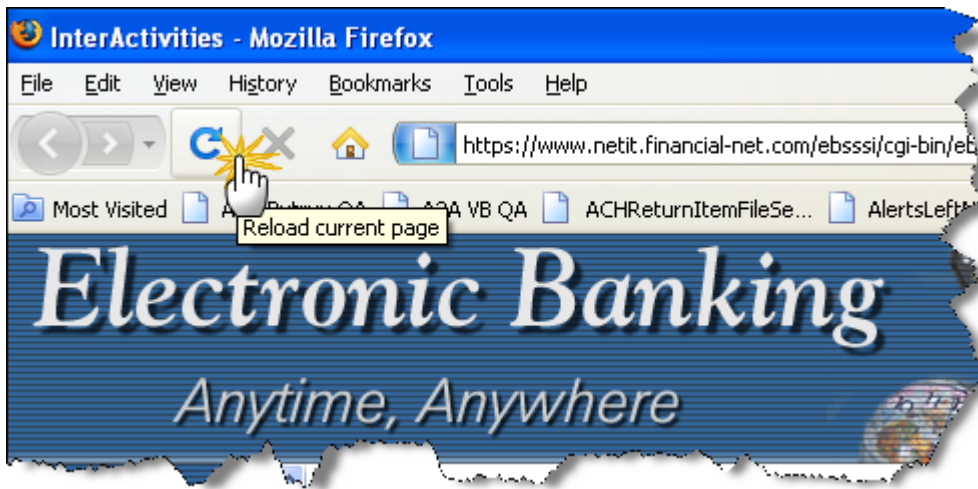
InterActivities - Mozilla Firefox

File Edit View History Bookmarks Tools Help

https://www.netit.financial-net.com/ebsssi/cgi-bin/el

Most Visited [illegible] A2A VB QA ACHReturnItemFileSe... AlertsLeft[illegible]

Reload current page

Electronic Banking

Anytime, Anywhere